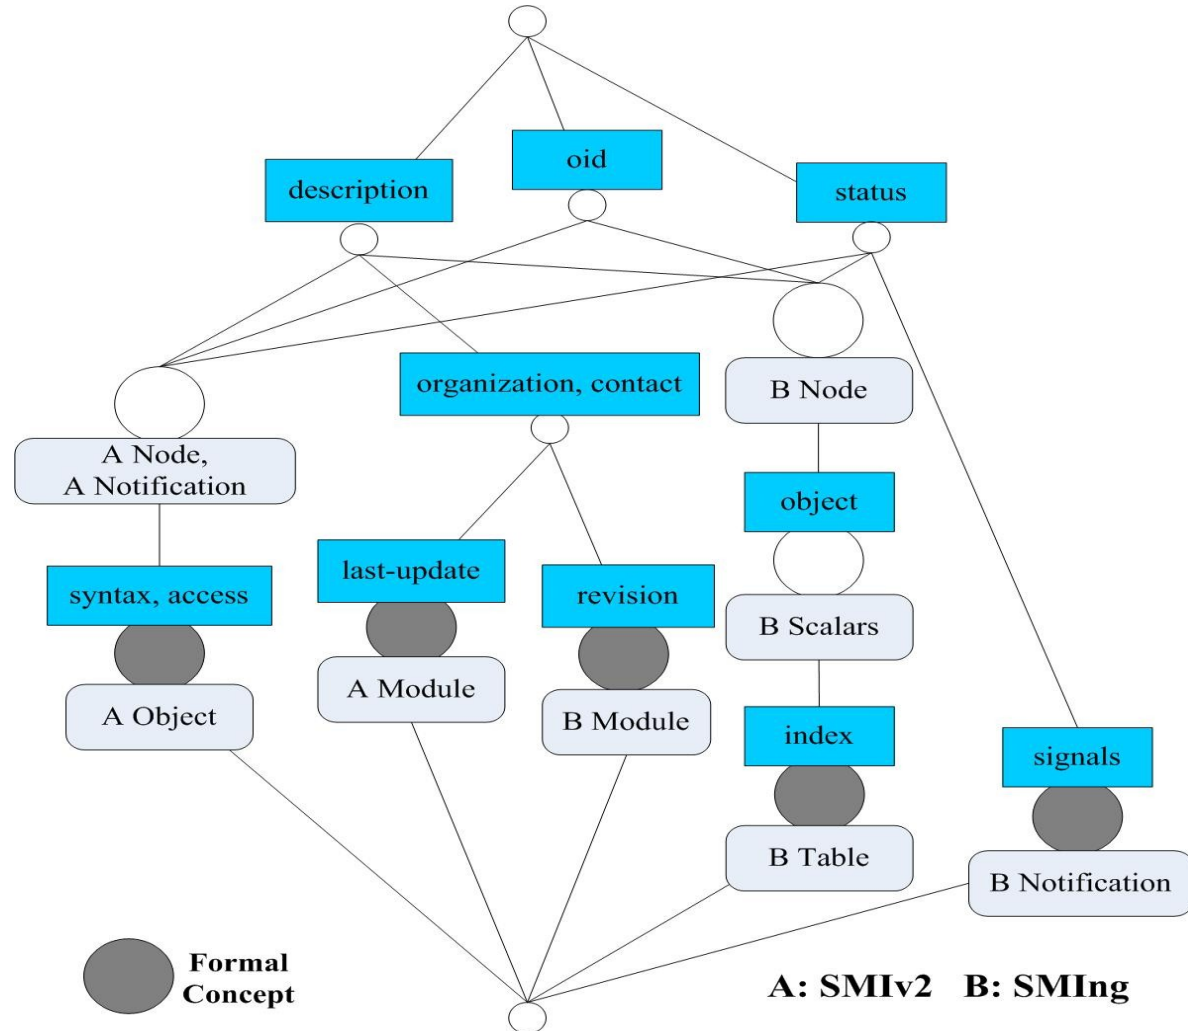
oid

description

status

organization, contact

B Node

A Node, A Notification

object

syntax, access

last-update

revision

B Scalars

A Object

A Module

B Module

index

signals

B Table

B Notification

Formal Concept

A: SMIv2 B: SMIng